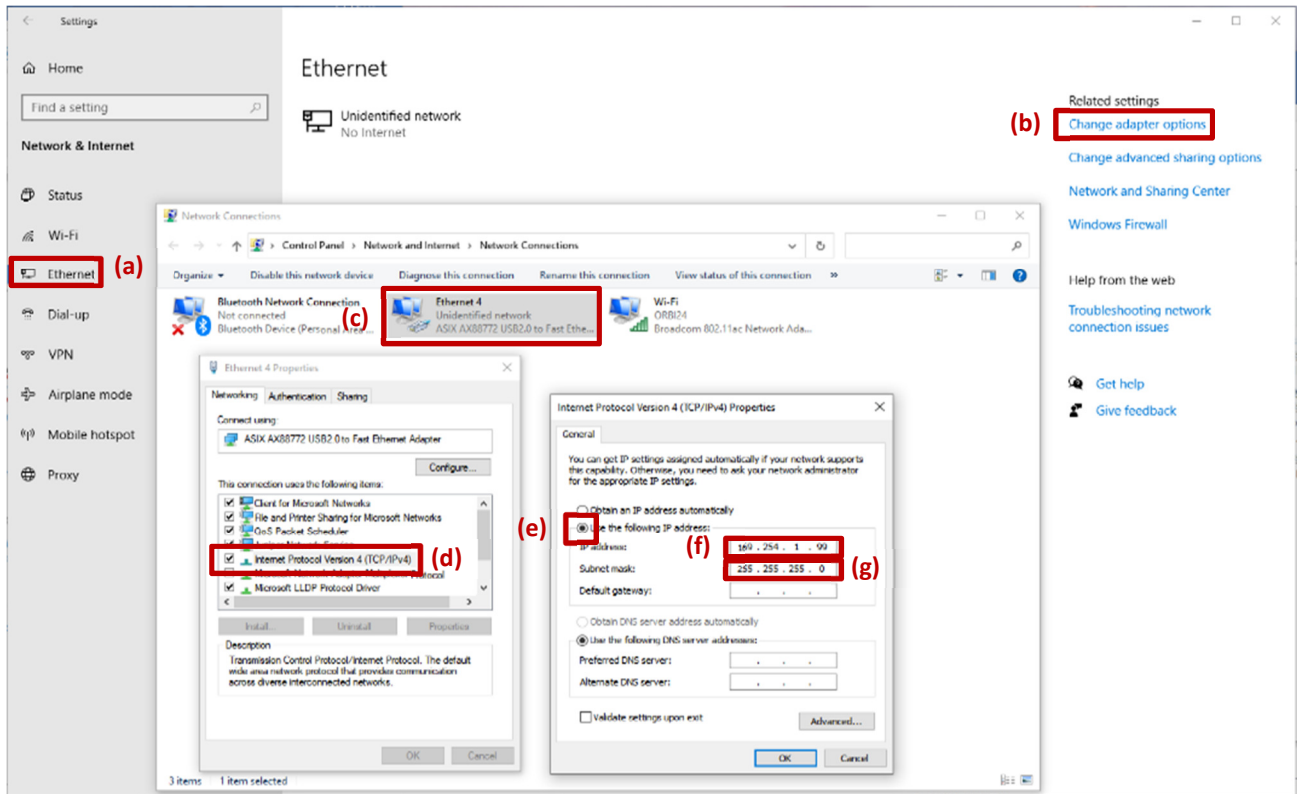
Settings

Home

Find a setting

Network & Internet

Status

Wi-Fi

Ethernet (a)

Dial-up

VPN

Airplane mode

Mobile hotspot

Proxy

Ethernet

Unidentified network
No Internet

Related settings

(b) Change adapter options

Change advanced sharing options

Network and Sharing Center

Windows Firewall

Help from the web

Troubleshooting network connection issues

Get help

Give feedback

Network Connections

Control Panel > Network and Internet > Network Connections

Organize ▾ Disable this network device Diagnose this connection Rename this connection View status of this connection »

Bluetooth Network Connection
Not connected
Bluetooth Device (Personal Area...

(c) Ethernet 4
Unidentified network
ASIX AX88772 USB2.0 to Fast Ethe...

Wi-Fi
ORBI24
Broadcom 802.11ac Network Ada...

Ethernet 4 Properties

Networking Authentication Sharing

Connect using:
ASIX AX88772 USB2.0 to Fast Ethernet Adapter

Configure...

This connection uses the following items:
Client for Microsoft Networks
File and Printer Sharing for Microsoft Networks
QoS Packet Scheduler
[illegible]
Internet Protocol Version 4 (TCP/IPv4) (d)
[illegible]
Microsoft LLDP Protocol Driver

Install... Uninstall Properties

Description
Transmission Control Protocol/Internet Protocol. The default wide area network protocol that provides communication across diverse interconnected networks.

OK Cancel

3 items 1 item selected

Internet Protocol Version 4 (TCP/IPv4) Properties

General

You can get IP settings assigned automatically if your network supports this capability. Otherwise, you need to ask your network administrator for the appropriate IP settings.

Obtain an IP address automatically
(e) Use the following IP address:
IP address: (f) 169 . 254 . 1 . 99
Subnet mask: 255 . 255 . 255 . 0 (g)
Default gateway: . . .

Obtain DNS server address automatically
Use the following DNS server addresses:
Preferred DNS server: . . .
Alternate DNS server: . . .

Validate settings upon exit

Advanced...

OK Cancel